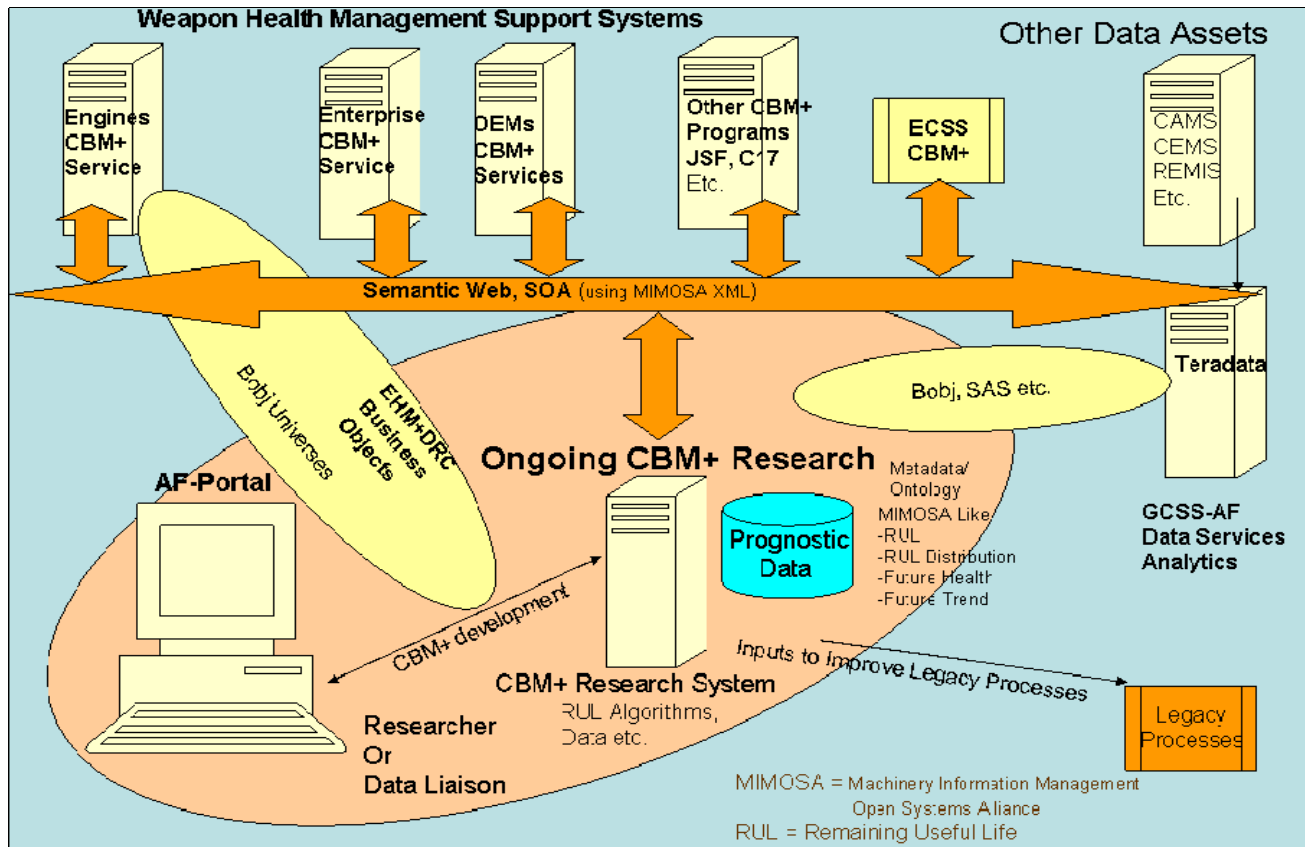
Weapon Health Management Support Systems

Other Data Assets

Engines CBM+ Service

Enterprise CBM+ Service

OEMs CBM+ Services

Other CBM+ Programs JSF, C17 Etc.

ECSS CBM+

CAMS CEMS REMIS Etc.

Semantic Web, SOA (using MIMOSA XML)

Teradata

Bobj Universes

EHM+DRC Business Objects

Bobj, SAS etc.

Ongoing CBM+ Research

Metadata/ Ontology

MIMOSA Like:
-RUL
-RUL Distribution
-Future Health
-Future Trend

AF-Portal

Prognostic Data

GCSS-AF Data Services Analytics

CBM+ development

Inputs to improve Legacy Processes

CBM+ Research System

RUL Algorithms, Data etc.

Legacy Processes

Researcher Or Data Liaison

MIMOSA = Machinery Information Management Open Systems Aliance

RUL = Remaining Useful Life